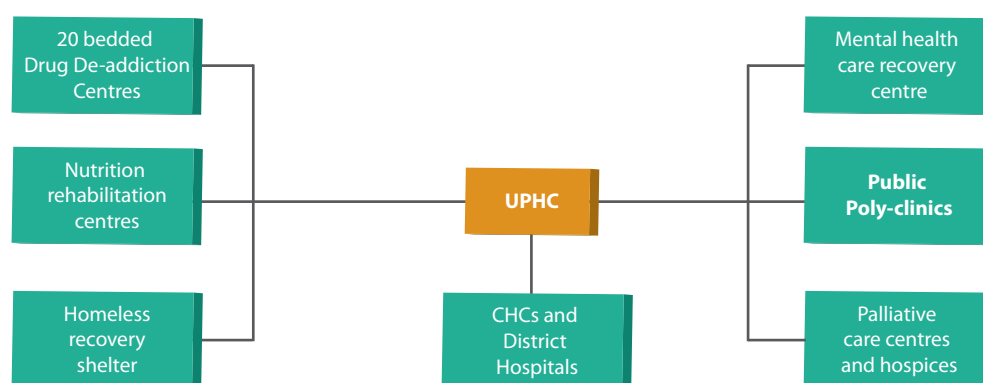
20 bedded Drug De-addiction Centres

Nutrition rehabilitation centres

Homeless recovery shelter

UPHC

CHCs and District Hospitals

Mental health care recovery centre

Public Poly-clinics

Palliative care centres and hospices